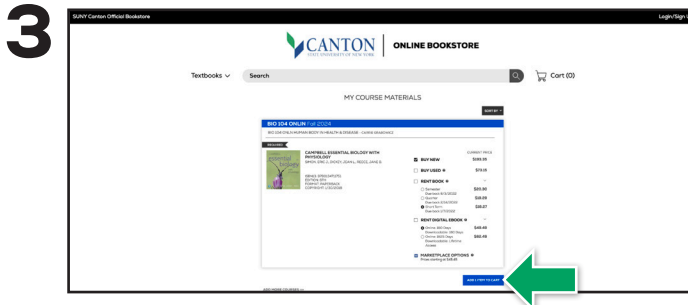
3

SUNY Canton Official Bookstore

Login/Sign U

CANTON
STATE UNIVERSITY OF NEW YORK

ONLINE BOOKSTORE

Textbooks

Search

Cart (0)

MY COURSE MATERIALS

SORT BY

BIO 104 ONLIN Fall 2024

BIO 104 ONLIN HUMAN BODY IN HEALTH & DISEASE - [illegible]

REQUIRED

CAMPBELL ESSENTIAL BIOLOGY WITH PHYSIOLOGY

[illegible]

CURRENT PRICE

BUY NEW $183.35

BUY USED $73.15

RENT BOOK

Semester $20.90

Quarter $18.20

Short Term $35.07

RENT DIGITAL EBOOK

Online 180 Days $48.49

Online 365 Days $65.49

MARKETPLACE OPTIONS

ADD 1 ITEM TO CART

ADD MORE COURSES +